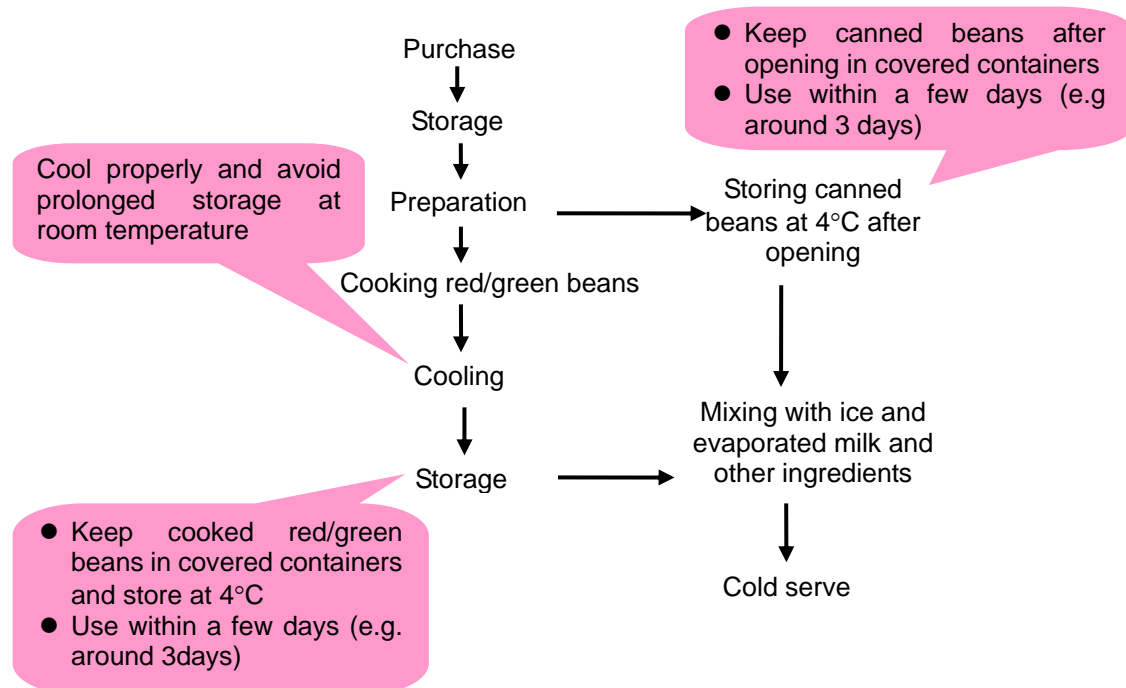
Purchase

Storage

Preparation

Cooking red/green beans

Cooling

Storage

- Keep canned beans after opening in covered containers
- Use within a few days (e.g around 3 days)

Cool properly and avoid prolonged storage at room temperature

Storing canned beans at 4°C after opening

Mixing with ice and evaporated milk and other ingredients

Cold serve

- Keep cooked red/green beans in covered containers and store at 4°C
- Use within a few days (e.g. around 3days)